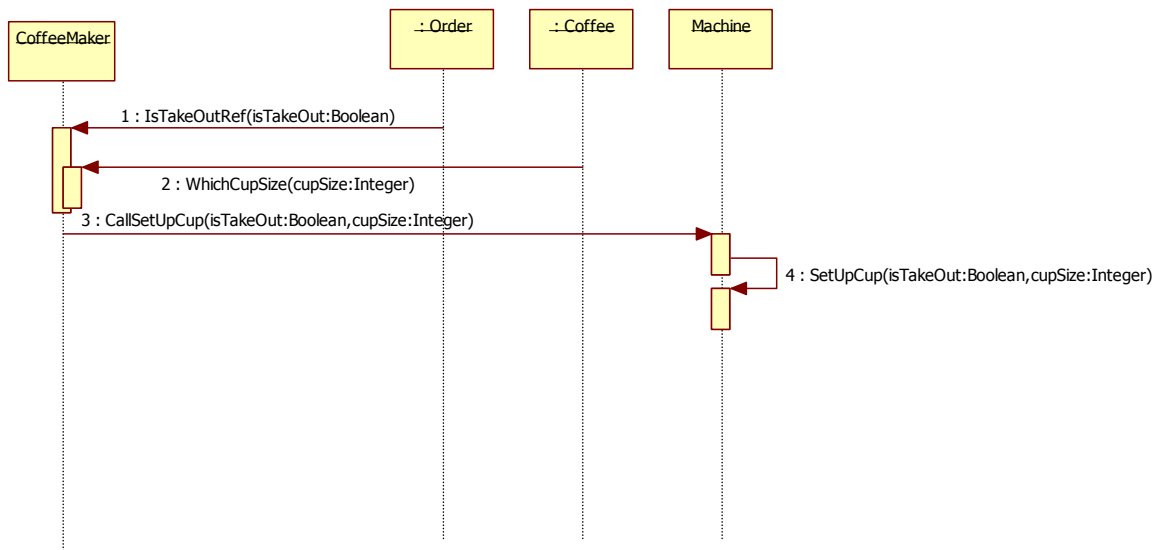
CoffeeMaker

: Order

: Coffee

Machine

1 : IsTakeOutRef(isTakeOut:Boolean)

2 : WhichCupSize(cupSize:Integer)

3 : CallSetUpCup(isTakeOut:Boolean,cupSize:Integer)

4 : SetUpCup(isTakeOut:Boolean,cupSize:Integer)